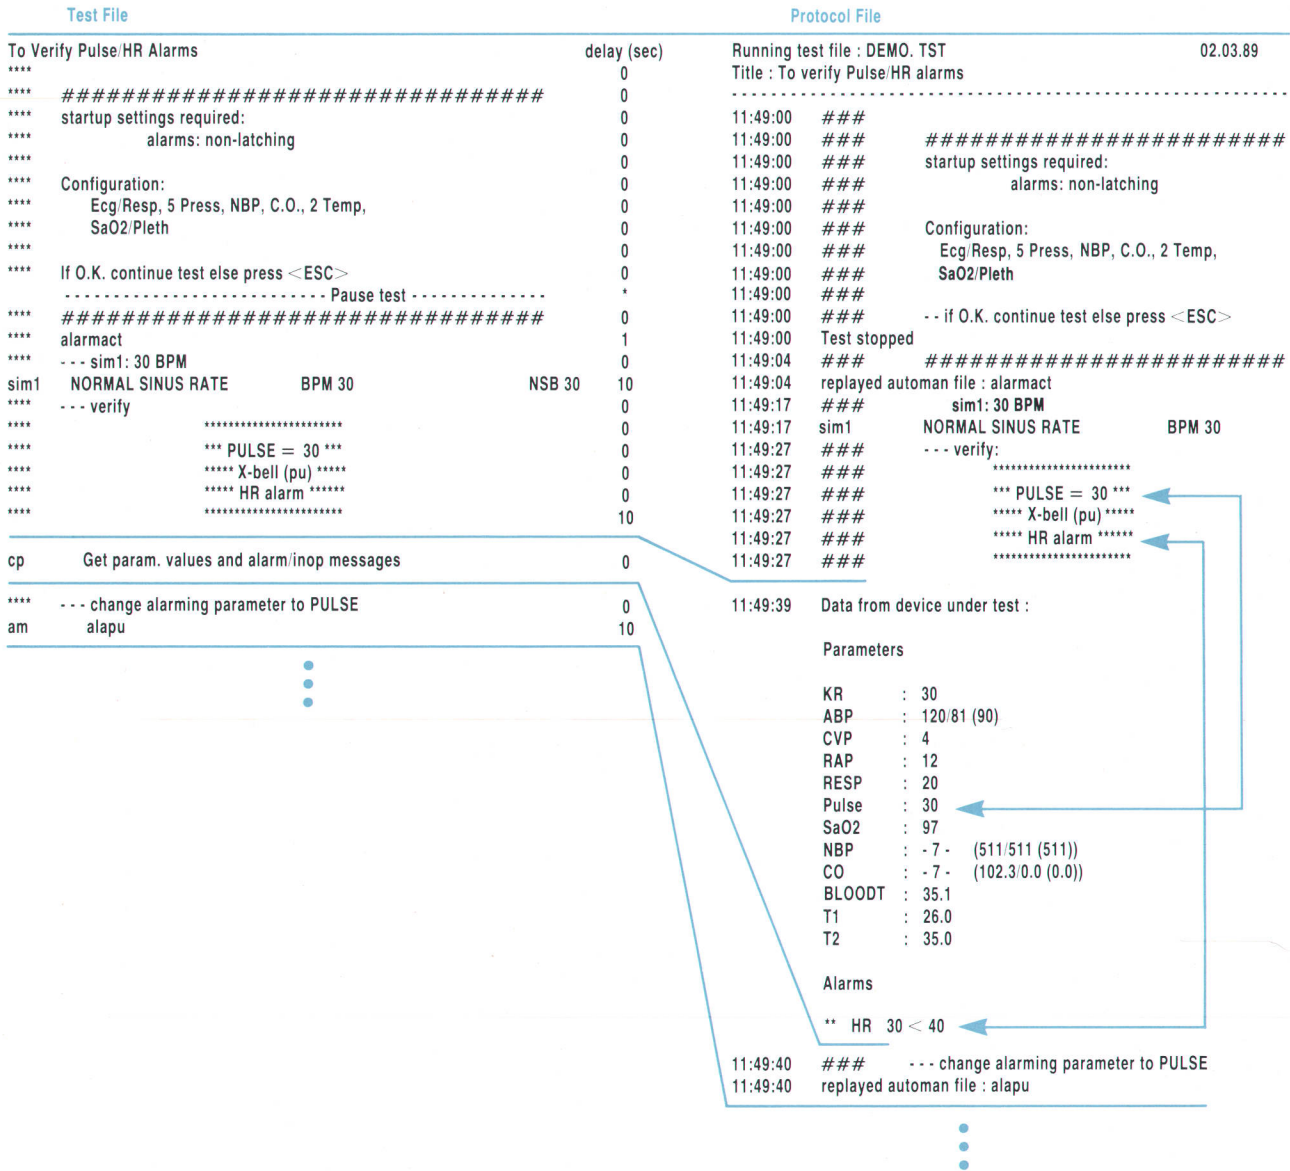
Test File

To Verify Pulse/HR Alarms delay (sec)
**** 0
**** ############################## 0
**** startup settings required: 0
alarms: non-latching 0
**** 0
**** Configuration: 0
**** Ecg/Resp, 5 Press, NBP, C.O., 2 Temp, 0
**** SaO2/Pleth 0
**** 0
**** If O.K. continue test else press <ESC> 0
--------------------------- Pause test -------------- *
**** ############################## 0
**** alarmact 1
**** --- sim1: 30 BPM 0
sim1 NORMAL SINUS RATE BPM 30 NSB 30 10
**** --- verify 0
**** ********************** 0
**** *** PULSE = 30 *** 0
**** ***** X-bell (pu) ***** 0
**** ***** HR alarm ****** 0
**** ********************** 10

cp Get param. values and alarm/inop messages 0

**** --- change alarming parameter to PULSE 0
am alapu 10

Protocol File

Running test file : DEMO. TST 02.03.89
Title : To verify Pulse/HR alarms

11:49:00 ###
11:49:00 ### ######################
11:49:00 ### startup settings required:
11:49:00 ### alarms: non-latching
11:49:00 ###
11:49:00 ### Configuration:
11:49:00 ### Ecg/Resp, 5 Press, NBP, C.O., 2 Temp,
11:49:00 ### SaO2/Pleth
11:49:00 ###
11:49:00 ### -- if O.K. continue test else press <ESC>
11:49:00 Test stopped
11:49:04 ### ######################
11:49:04 replayed automan file : alarmact
11:49:17 ### sim1: 30 BPM
11:49:17 sim1 NORMAL SINUS RATE BPM 30
11:49:27 ### --- verify:
11:49:27 ### **********************
11:49:27 ### *** PULSE = 30 ***
11:49:27 ### ***** X-bell (pu) *****
11:49:27 ### ***** HR alarm ******
11:49:27 ### **********************

11:49:39 Data from device under test :

Parameters

KR : 30
ABP : 120/81 (90)
CVP : 4
RAP : 12
RESP : 20
Pulse : 30
SaO2 : 97
NBP : -7- (511/511 (511))
CO : -7- (102.3/0.0 (0.0))
BLOODT : 35.1
T1 : 26.0
T2 : 35.0

Alarms

** HR 30 < 40

11:49:40 ### --- change alarming parameter to PULSE
11:49:40 replayed automan file : alapu